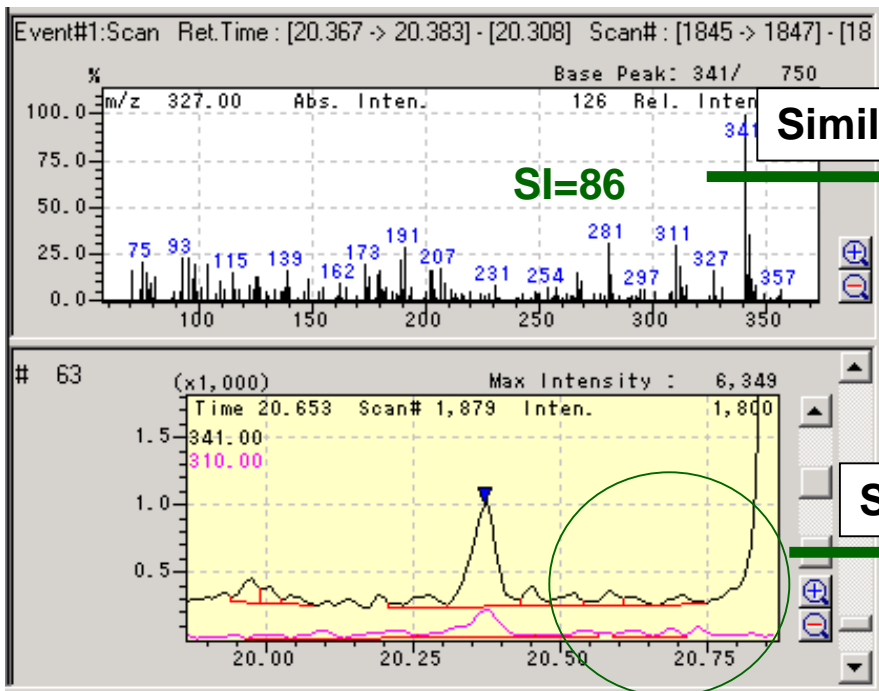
Event#1:Scan Ret.Time : [20.367 -> 20.383] - [20.308] Scan# : [1845 -> 1847] - [18

%
Base Peak: 341/ 750
m/z 327.00 Abs. Inten. 126 Rel. Inten
100.0
75.0
50.0
25.0
0.0
341
Simil
SI=86
75 93 115 139 162 173 191 207 231 254 281 297 311 327 357
100 150 200 250 300 350

# 63
(x1,000)
Max Intensity : 6,349
Time 20.653 Scan# 1,879 Inten. 1,800
1.5
341.00
310.00
1.0
0.5
20.00 20.25 20.50 20.75
S